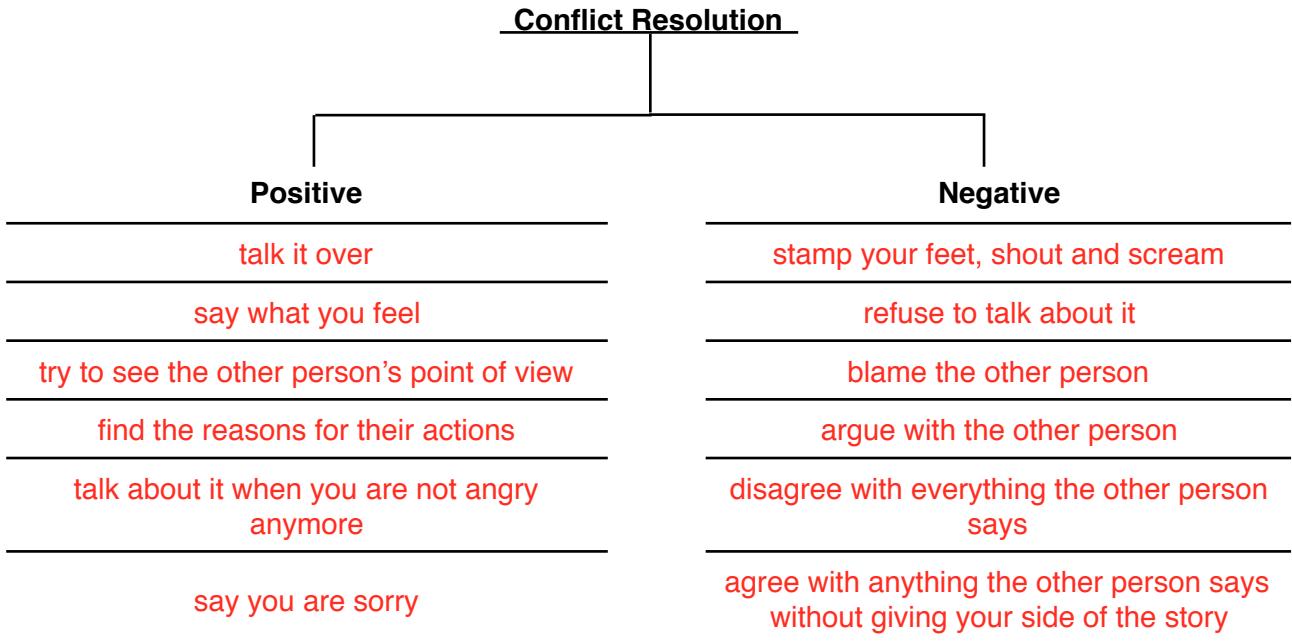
Conflict Resolution

Positive

talk it over

say what you feel

try to see the other person’s point of view

find the reasons for their actions

talk about it when you are not angry anymore

say you are sorry

Negative

stamp your feet, shout and scream

refuse to talk about it

blame the other person

argue with the other person

disagree with everything the other person says

agree with anything the other person says without giving your side of the story